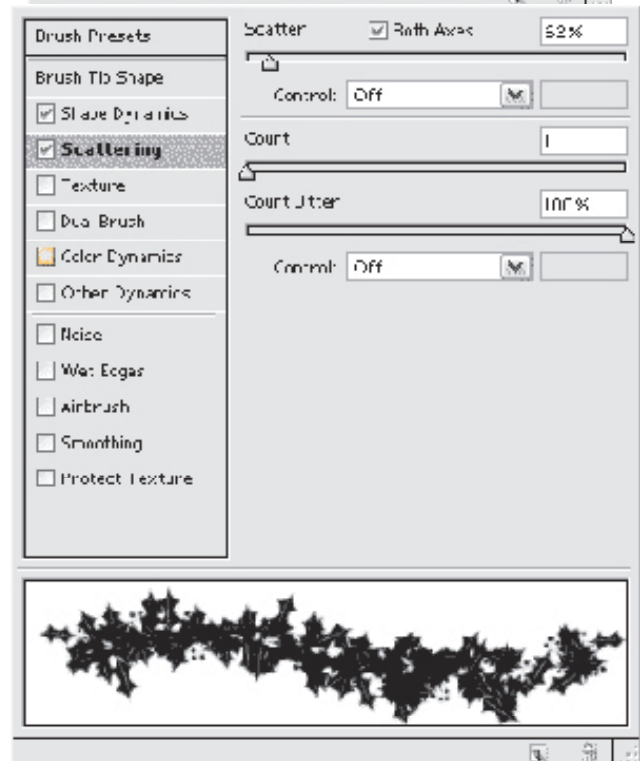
Brush Presets

Brush Tip Shape

Shape Dynamics

Scattering

Texture

Dual Brush

Color Dynamics

Other Dynamics

Noise

Wet Edges

Airbrush

Smoothing

Protect Texture

Scatter

Both Axes

52%

Control: Off

Count

1

Count Jitter

100%

Control: Off